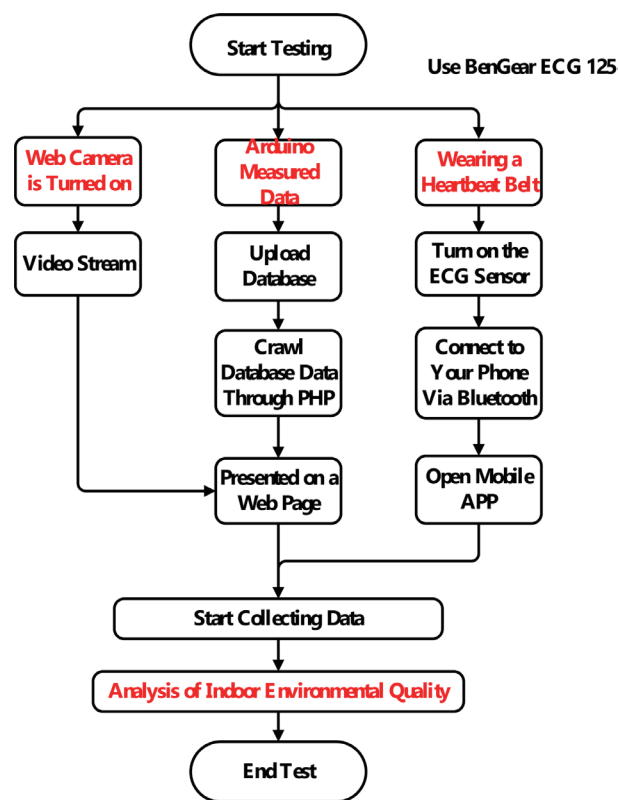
Start Testing

Use BenGear ECG 125

Web Camera is Turned on

Video Stream

Arduino Measured Data

Upload Database

Crawl Database Data Through PHP

Presented on a Web Page

Wearing a Heartbeat Belt

Turn on the ECG Sensor

Connect to Your Phone Via Bluetooth

Open Mobile APP

Start Collecting Data

Analysis of Indoor Environmental Quality

End Test